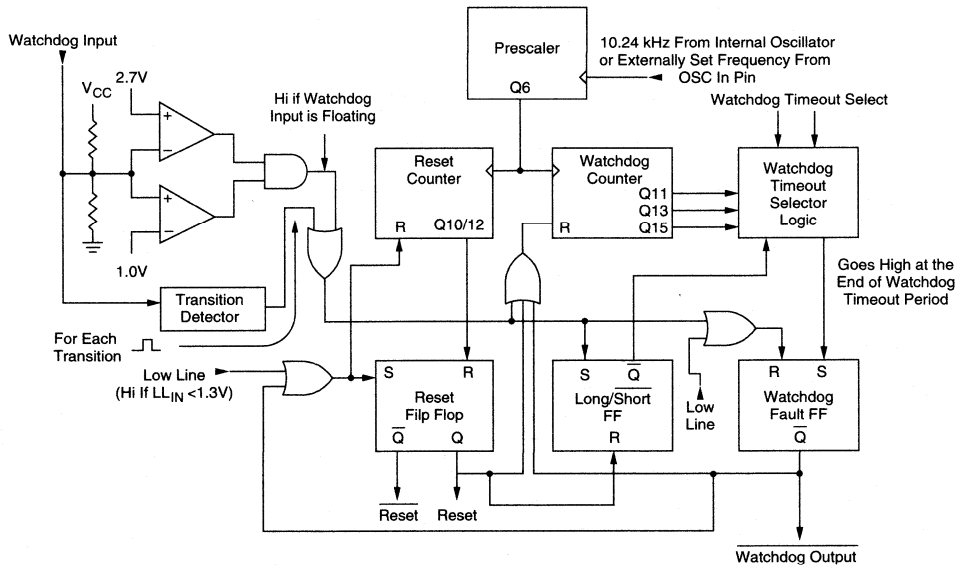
Watchdog Input

$V_{CC}$

2.7V

1.0V

Hi if Watchdog Input is Floating

Prescaler

Q6

10.24 kHz From Internal Oscillator or Externally Set Frequency From OSC In Pin

Watchdog Timeout Select

Reset Counter

R

Q10/12

Watchdog Counter

Q11

Q13

Q15

R

Watchdog Timeout Selector Logic

Goes High at the End of Watchdog Timeout Period

Transition Detector

For Each Transition

Low Line (Hi If $LL_{IN}$ <1.3V)

S

R

Reset Filp Flop

$\overline{Q}$

Q

S

$\overline{Q}$

Long/$\overline{Short}$ FF

R

Low Line

R

S

Watchdog Fault FF

$\overline{Q}$

$\overline{Reset}$

Reset

$\overline{Watchdog\ Output}$